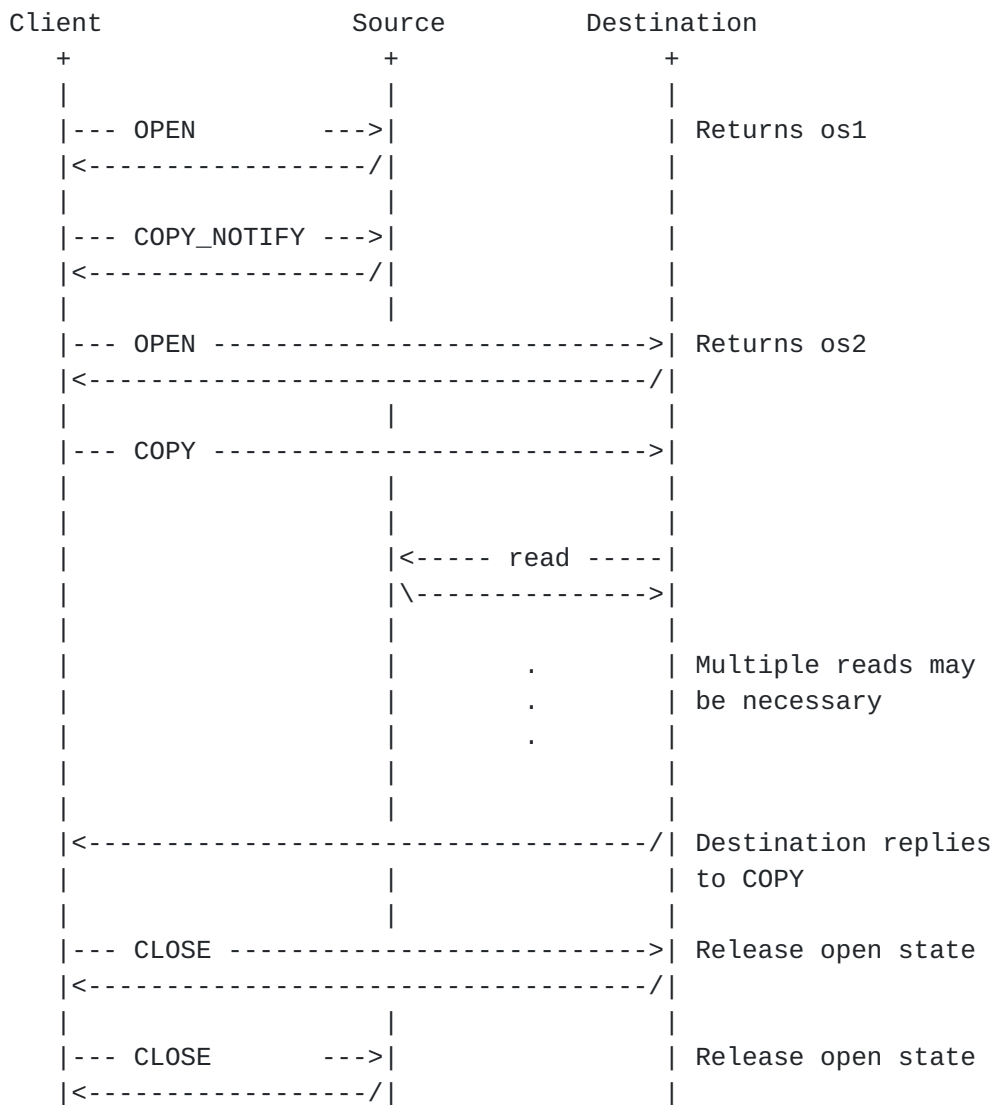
Client Source Destination

OPEN

Returns os1

COPY_NOTIFY

OPEN

Returns os2

COPY

read

.

Multiple reads may be necessary

.

.

Destination replies to COPY

CLOSE

Release open state

CLOSE

Release open state